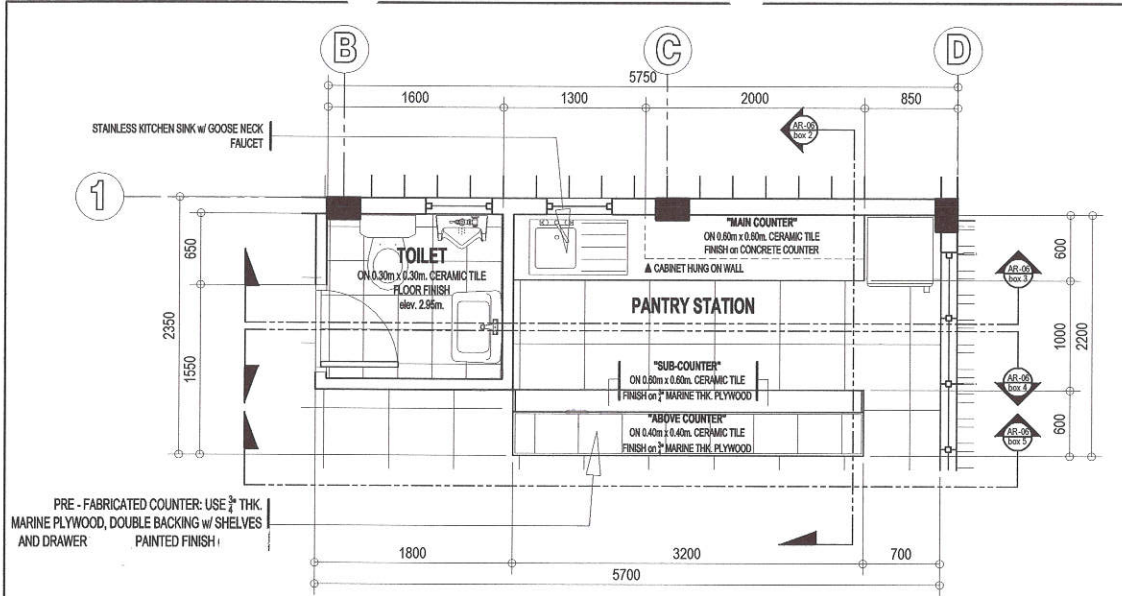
B

C

D

5750

1600

1300

2000

850

AR-06
box 2

STAINLESS KITCHEN SINK w/ GOOSE NECK FAUCET

1

650

2350

1550

TOILET
ON 0.30m x 0.30m. CERAMIC TILE FLOOR FINISH
elev. 2.95m.

"MAIN COUNTER"
ON 0.60m x 0.60m. CERAMIC TILE FINISH on CONCRETE COUNTER

▲ CABINET HUNG ON WALL

PANTRY STATION

"SUB-COUNTER"
ON 0.60m x 0.60m. CERAMIC TILE FINISH on $\frac{3}{4}$" MARINE THK. PLYWOOD

"ABOVE COUNTER"
ON 0.40m x 0.40m. CERAMIC TILE FINISH on $\frac{3}{4}$" MARINE THK. PLYWOOD

AR-06
box 3

AR-06
box 4

AR-06
box 5

600

1000

2200

600

PRE - FABRICATED COUNTER: USE $\frac{3}{4}$" THK. MARINE PLYWOOD, DOUBLE BACKING w/ SHELVES AND DRAWER PAINTED FINISH

1800

3200

700

5700